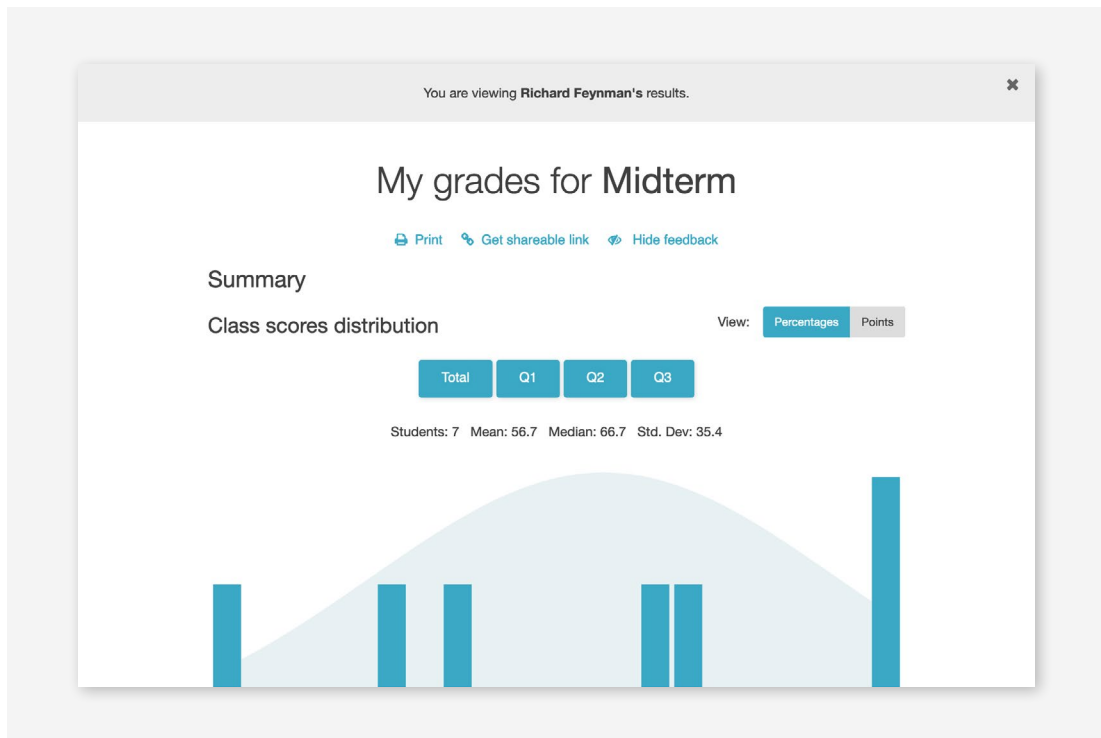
You are viewing **Richard Feynman's** results.

✖

My grades for **Midterm**

Print Get shareable link Hide feedback

Summary

Class scores distribution

View: Percentages Points

Total Q1 Q2 Q3

Students: 7 Mean: 56.7 Median: 66.7 Std. Dev: 35.4